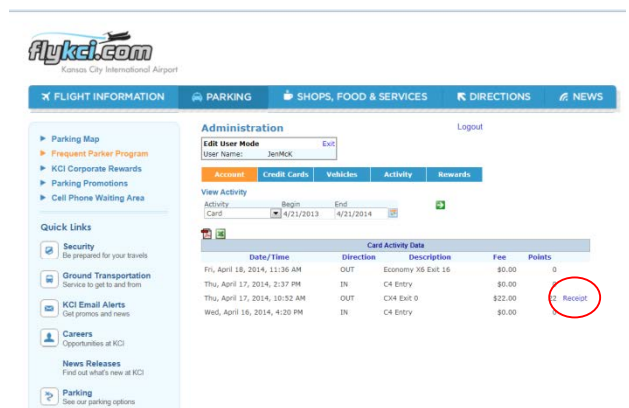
flykci.com
Kansas City International Airport

FLIGHT INFORMATION | PARKING | SHOPS, FOOD & SERVICES | DIRECTIONS | NEWS

Parking Map
Frequent Parker Program
KCI Corporate Rewards
Parking Promotions
Cell Phone Waiting Area

Quick Links

Security
Be prepared for your travels

Ground Transportation
Service to get to and from

KCI Email Alerts
Get promos and news

Careers
Opportunities at KCI

News Releases
Find out what's new at KCI

Parking
See our parking options

Administration

Logout

Edit User Mode
Exit
User Name: JenMcK

Account | Credit Cards | Vehicles | Activity | Rewards

View Activity

| Activity | Begin | End |
|---|---|---|
| Card | 4/21/2013 | 4/21/2014 |

Card Activity Data

| Date/Time | Direction | Description | Fee | Points | |
|---|---|---|---|---|---|
| Fri, April 18, 2014, 11:36 AM | OUT | Economy X6 Exit 16 | $0.00 | 0 | |
| Thu, April 17, 2014, 2:37 PM | IN | C4 Entry | $0.00 | 0 | |
| Thu, April 17, 2014, 10:52 AM | OUT | CX4 Exit 0 | $22.00 | 22 | Receipt |
| Wed, April 16, 2014, 4:20 PM | IN | C4 Entry | $0.00 | 0 | |